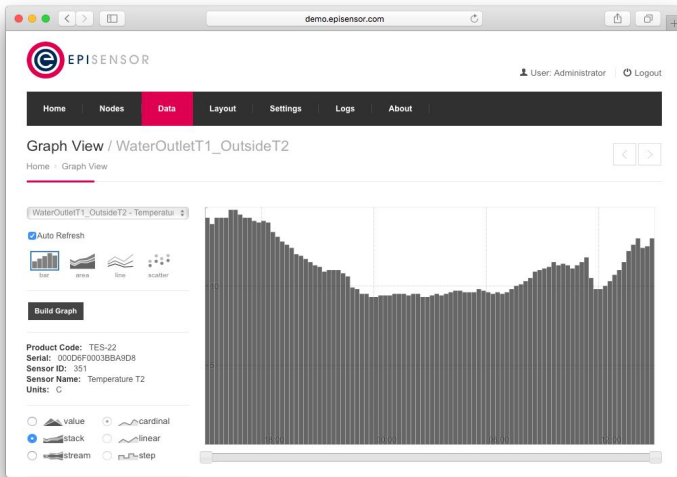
demo.episensor.com

EPISENSOR

User: Administrator | Logout

Home Nodes Data Layout Settings Logs About

Graph View / WaterOutletT1_OutsideT2

Home > Graph View

WaterOutletT1_OutsideT2 - Temperatu

Auto Refresh

bar area line scatter

Build Graph

Product Code: TES-22
Serial: 000D6F0003BBA9D8
Sensor ID: 351
Sensor Name: Temperature T2
Units: C

value
cardinal
stack
linear
stream
step